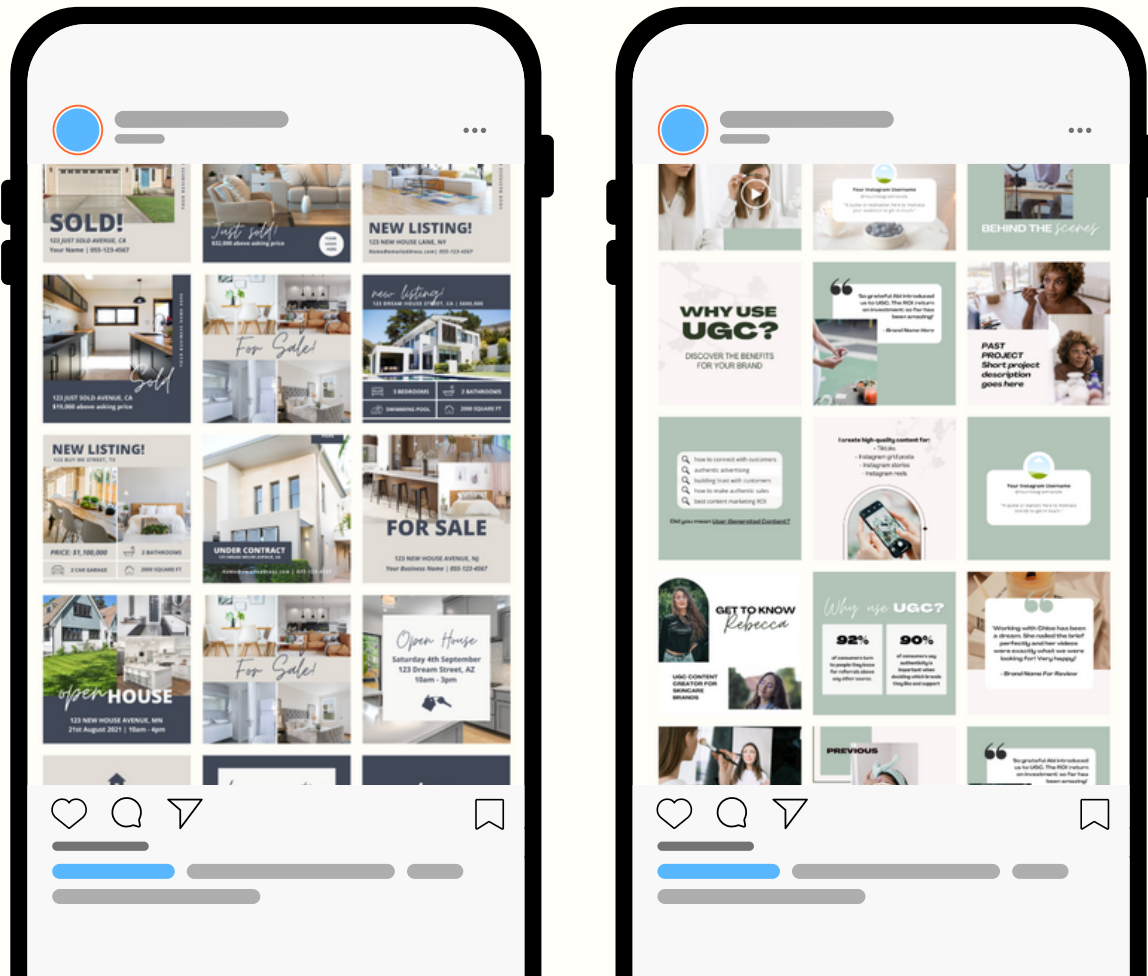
SOLD!
123 JUST SOLD AVENUE, CA
Your Name | 055-123-4567

Just sold!
$32,000 above asking price

NEW LISTING!
123 NEW HOUSE LANE, NY
055-123-4567

Sold
123 JUST SOLD AVENUE, CA
$15,000 above asking price

For Sale!

new listing!
123 DREAM HOUSE STREET, CA | $000,000
3 BEDROOMS
2 BATHROOMS
SWIMMING POOL
2000 SQUARE FT

NEW LISTING!
123 BUY ME STREET, NY
PRICE: $1,100,000
2 BATHROOMS
2 CAR GARAGE
2000 SQUARE FT

UNDER CONTRACT
123 DREAM HOUSE STREET, NY

FOR SALE
123 NEW HOUSE AVENUE, NJ
Your Business Name | 055-123-4567

open HOUSE
123 NEW HOUSE AVENUE, MN
21st August 2021 | 10am - 4pm

For Sale!

Open House
Saturday 4th September
123 Dream Street, AZ
10am - 3pm

Your Instagram Username

BEHIND THE scenes

WHY USE UGC?
DISCOVER THE BENEFITS FOR YOUR BRAND

"So grateful Abi introduced us to UGC. The ROI return on investment so far has been amazing!"
- Brand Name Here

PAST PROJECT
Short project description goes here

how to connect with customers
authentic advertising
building trust with customers
how to make authentic sales
best content marketing ROI
Did you mean User Generated Content?

I create high-quality content for:
- Tiktoks
- Instagram grid posts
- Instagram stories
- Instagram reels

Your Instagram Username

GET TO KNOW Rebecca
UGC CONTENT CREATOR FOR SKINCARE BRANDS

Why use UGC?
92%
90%

"Working with Chloe has been a dream. She nailed the brief perfectly and her videos were exactly what we were looking for! Very happy!"
- Brand Name For Review

PREVIOUS

"So grateful Abi introduced us to UGC. The ROI return on investment so far has been amazing!"